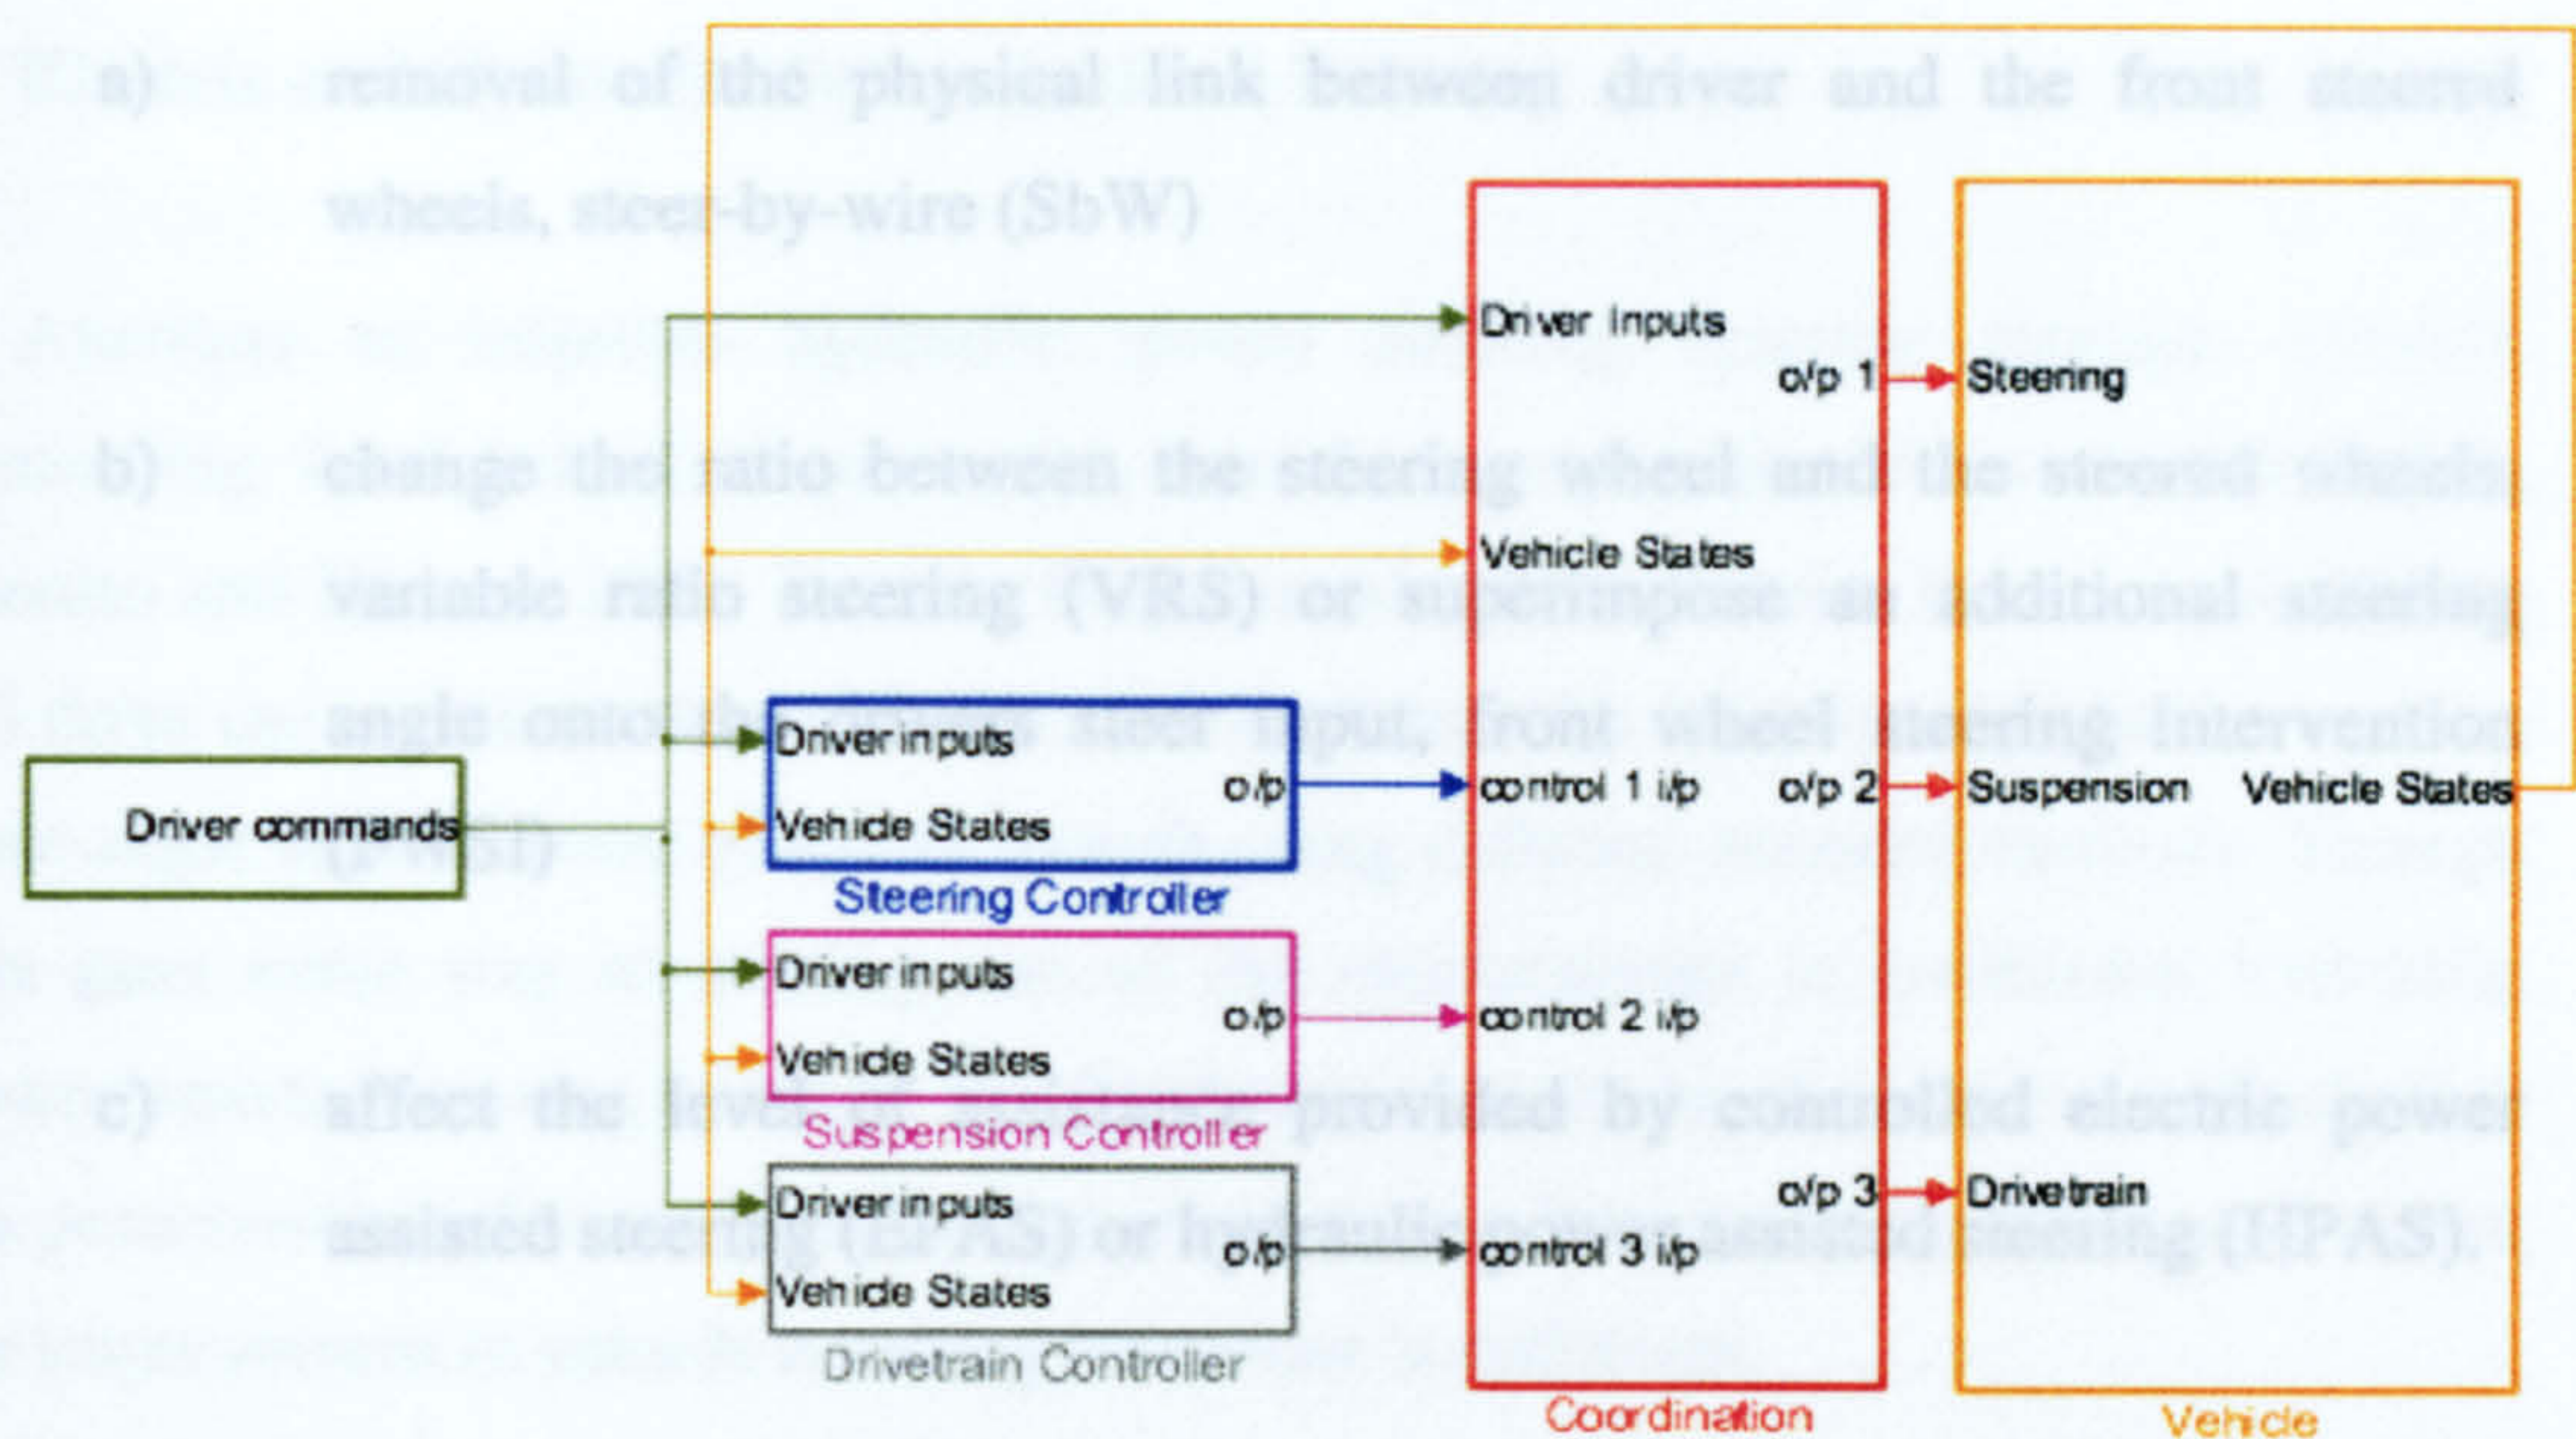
Driver commands

Driver inputs
Vehicle States
o/p
Steering Controller

Driver inputs
Vehicle States
o/p
Suspension Controller

Driver inputs
Vehicle States
o/p
Drivetrain Controller

Driver inputs
Vehicle States
control 1 i/p
control 2 i/p
control 3 i/p
o/p 1
o/p 2
o/p 3
Coordination

Steering
Suspension
Drivetrain
Vehicle States
Vehicle

a) removal of the physical link between driver and the front steered wheels, steer-by-wire (SbW)

b) change the ratio between the steering wheel and the steered wheels, variable ratio steering (VRS) or superimpose an additional steering angle onto the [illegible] steer input, front wheel steering intervention (FWSI)

c) affect the level of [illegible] provided by controlled electric power assisted steering ([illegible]) or hydraulic power assisted steering (HPAS).